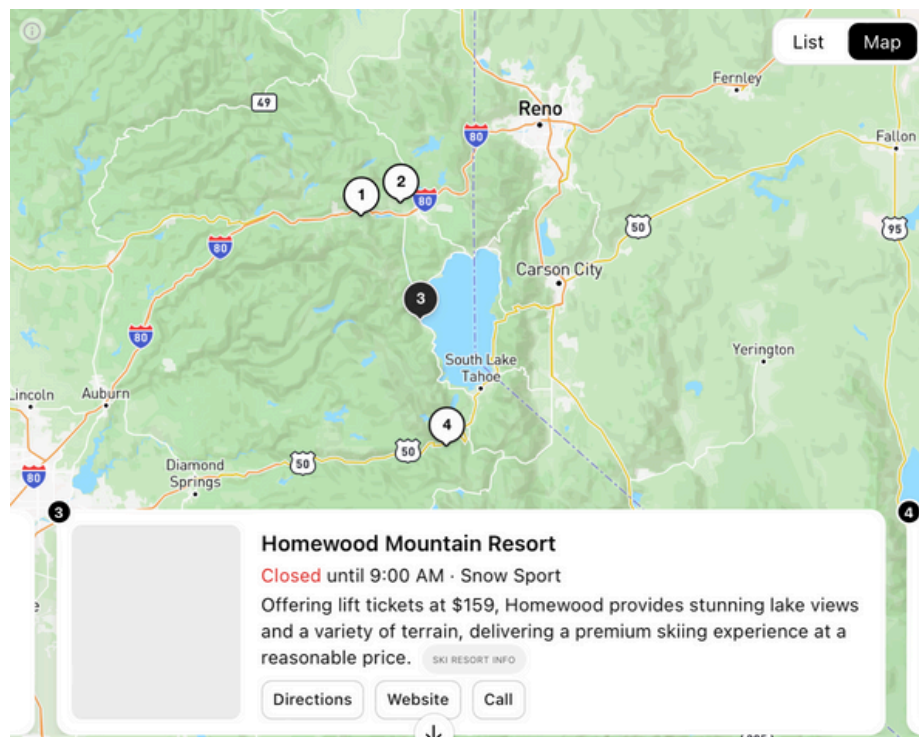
List Map

Fernley
49
Reno
80
Fallon
1
2
80
80
50
95
Carson City
3
80
Yerington
South Lake Tahoe
Lincoln
Auburn
4
Diamond Springs
50
50
80

3

4

Homewood Mountain Resort

Closed until 9:00 AM · Snow Sport

Offering lift tickets at $159, Homewood provides stunning lake views and a variety of terrain, delivering a premium skiing experience at a reasonable price. SKI RESORT INFO

Directions Website Call